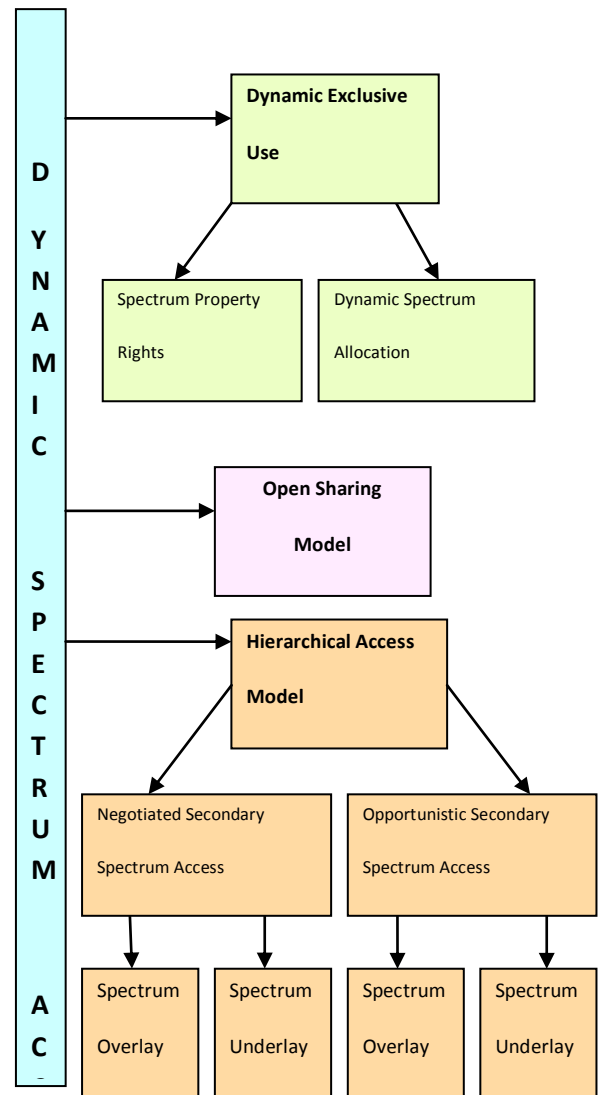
D
Y
N
A
M
I
C

S
P
E
C
T
R
U
M

A
C

Dynamic Exclusive Use

Spectrum Property Rights

Dynamic Spectrum Allocation

Open Sharing Model

Hierarchical Access Model

Negotiated Secondary Spectrum Access

Opportunistic Secondary Spectrum Access

Spectrum Overlay

Spectrum Underlay

Spectrum Overlay

Spectrum Underlay